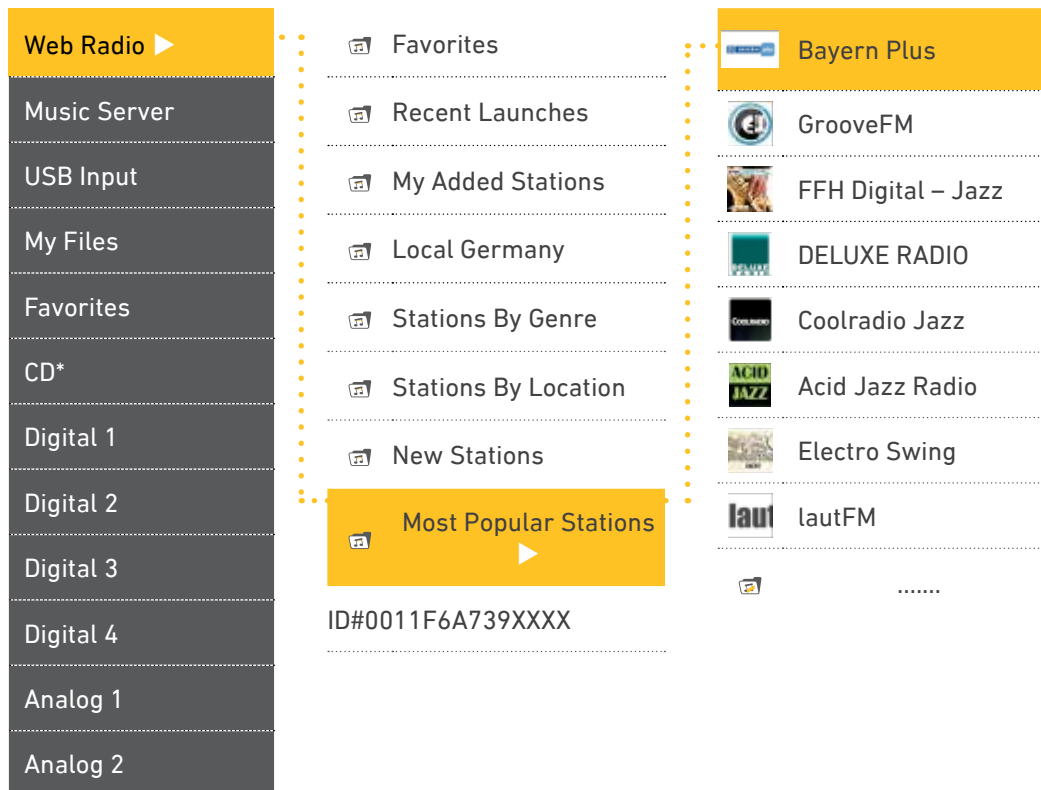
Web Radio ▶
Music Server
USB Input
My Files
Favorites
CD*
Digital 1
Digital 2
Digital 3
Digital 4
Analog 1
Analog 2

Favorites
Recent Launches
My Added Stations
Local Germany
Stations By Genre
Stations By Location
New Stations
Most Popular Stations ▶
ID#0011F6A739XXXX

Bayern Plus
GrooveFM
FFH Digital – Jazz
DELUXE RADIO
Coolradio Jazz
Acid Jazz Radio
Electro Swing
lautFM
.......